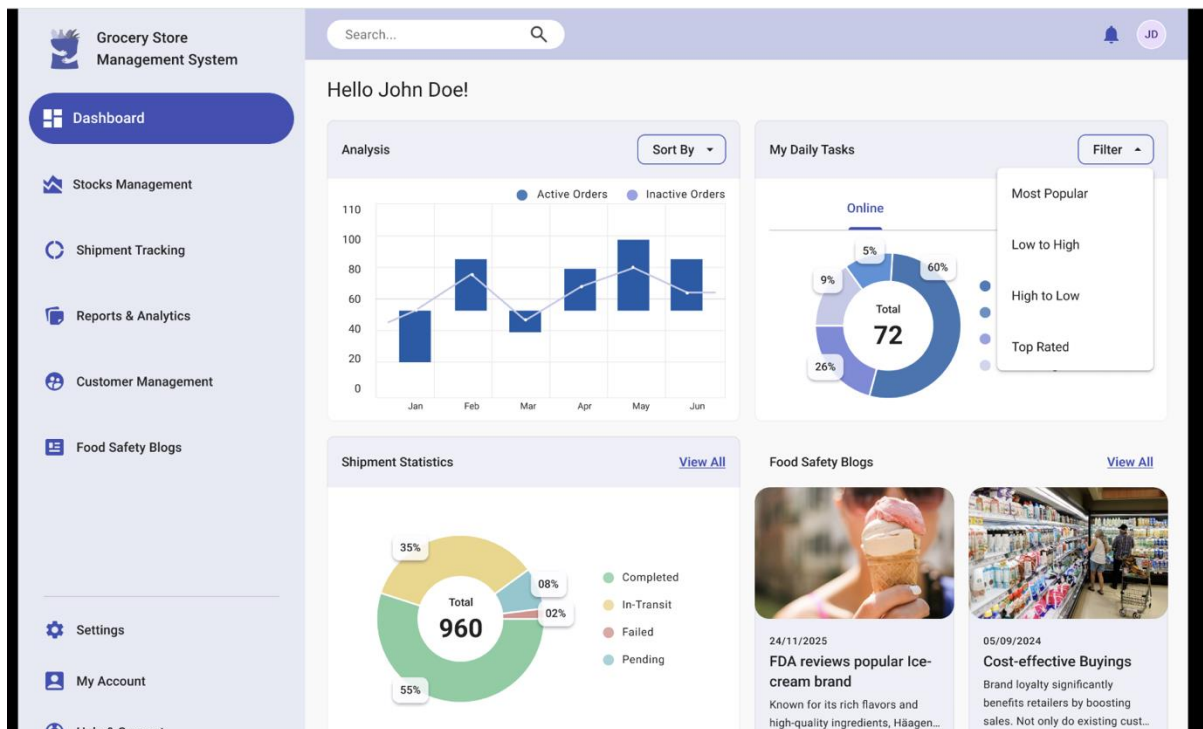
Grocery Store Management System

Dashboard

Stocks Management

Shipment Tracking

Reports & Analytics

Customer Management

Food Safety Blogs

Settings

My Account

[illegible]

Search...

JD

Hello John Doe!

Analysis

Sort By

Active Orders Inactive Orders

110
100
80
60
40
20
0

Jan Feb Mar Apr May Jun

My Daily Tasks

Filter

Online

5%
60%
9%
Total
72
26%

Most Popular

Low to High

High to Low

Top Rated

Shipment Statistics

View All

35%
08%
02%
Total
960
55%

Completed
In-Transit
Failed
Pending

Food Safety Blogs

View All

24/11/2025
FDA reviews popular Ice-cream brand
Known for its rich flavors and high-quality ingredients, Häagen...

05/09/2024
Cost-effective Buyings
Brand loyalty significantly benefits retailers by boosting sales. Not only do existing cust...